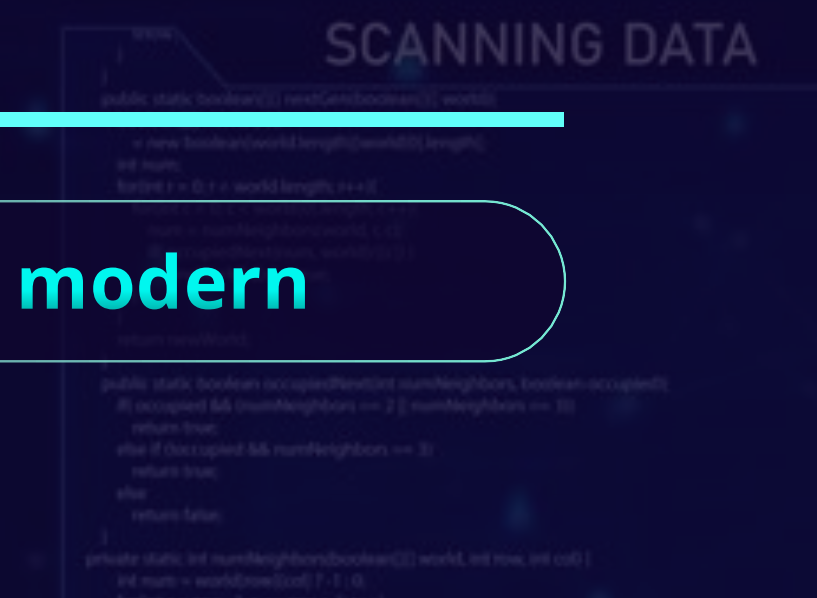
SCANNING DATA

modern

}
}
public static boolean[][] nextGen(boolean[][] world){
= new boolean[world.length][world[0].length];
int num;
for(int r = 0; r < world.length; r++){
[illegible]
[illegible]
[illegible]
return newWorld;
}
public static boolean occupiedNext(int numNeighbors, boolean occupied){
if( occupied && (numNeighbors == 2 || numNeighbors == 3))
return true;
else if (!occupied && numNeighbors == 3)
return true;
else
return false;
}
private static int numNeighbors(boolean[][] world, int row, int col) {
int num = world[row][col] ? -1 : 0;